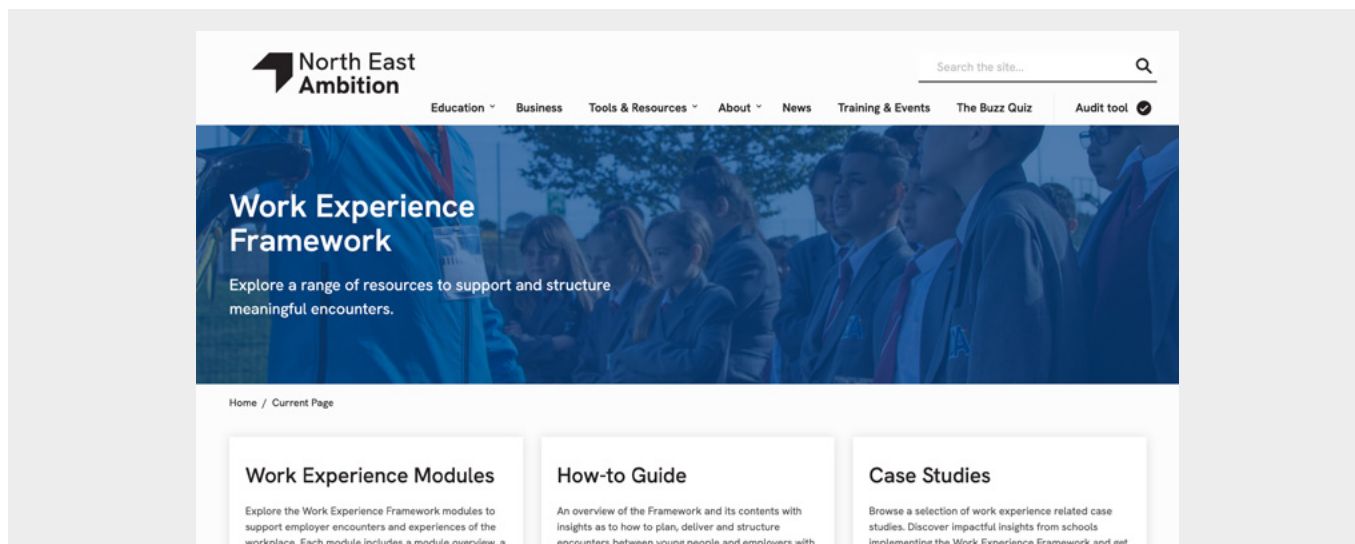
North East Ambition

Search the site...

Education ˅ Business Tools & Resources ˅ About ˅ News Training & Events The Buzz Quiz Audit tool

Work Experience Framework

Explore a range of resources to support and structure meaningful encounters.

Home / Current Page

Work Experience Modules

Explore the Work Experience Framework modules to support employer encounters and experiences of the workplace. Each module includes a module overview, a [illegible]

How-to Guide

An overview of the Framework and its contents with insights as to how to plan, deliver and structure encounters between young people and employers with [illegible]

Case Studies

Browse a selection of work experience related case studies. Discover impactful insights from schools implementing the Work Experience Framework and get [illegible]